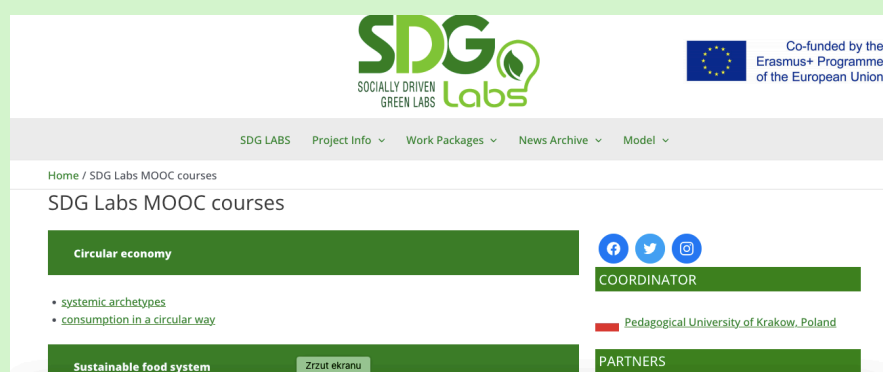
SDG
SOCIALLY DRIVEN GREEN LABS
Labs

Co-funded by the Erasmus+ Programme of the European Union

SDG LABS Project Info ⌄ Work Packages ⌄ News Archive ⌄ Model ⌄

Home / SDG Labs MOOC courses

SDG Labs MOOC courses

Circular economy

- systemic archetypes
- consumption in a circular way

Sustainable food system

Zrzut ekranu

COORDINATOR

Pedagogical University of Krakow, Poland

PARTNERS